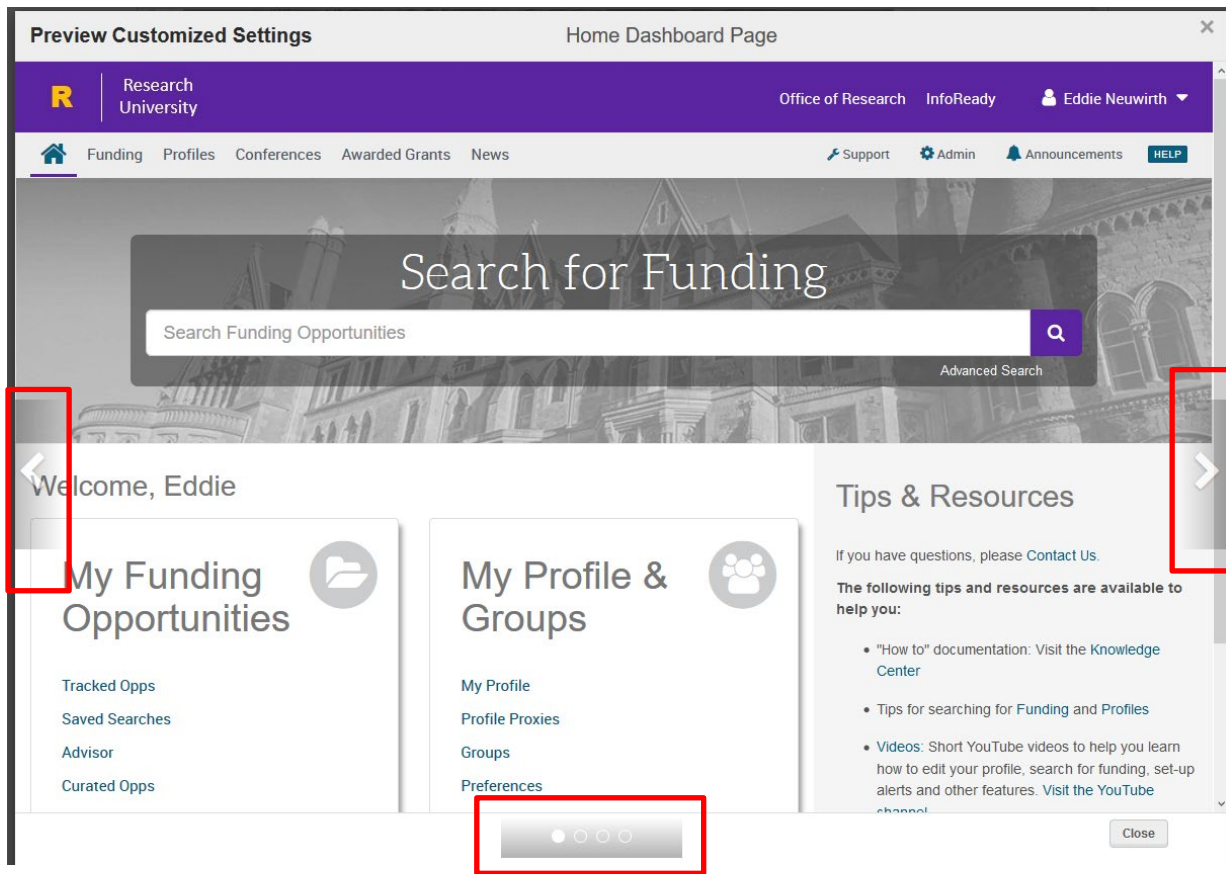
Preview Customized Settings

Home Dashboard Page

×

R

Research University

Office of Research InfoReady Eddie Neuwirth

Funding Profiles Conferences Awarded Grants News

Support Admin Announcements HELP

Search for Funding

Search Funding Opportunities

Advanced Search

Welcome, Eddie

My Funding Opportunities

Tracked Opps
Saved Searches
Advisor
Curated Opps

My Profile & Groups

My Profile
Profile Proxies
Groups
Preferences

Tips & Resources

If you have questions, please Contact Us.

The following tips and resources are available to help you:

- "How to" documentation: Visit the Knowledge Center
- Tips for searching for Funding and Profiles
- Videos: Short YouTube videos to help you learn how to edit your profile, search for funding, set-up alerts and other features. Visit the YouTube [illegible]

Close